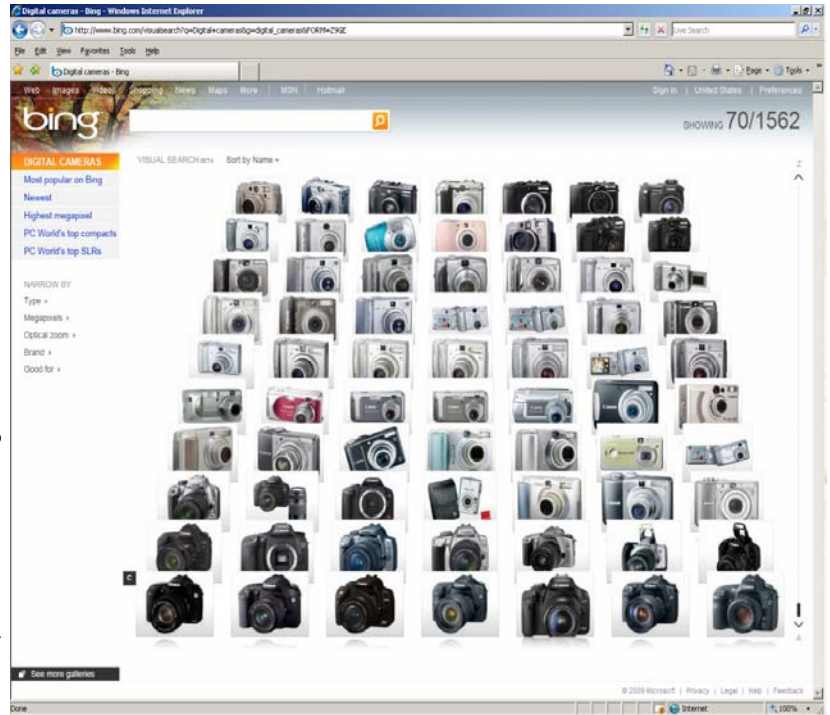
Digital cameras - Bing - Windows Internet Explorer

http://www.bing.com/visualsearch?q=Digital+cameras&g=digital_cameras&FORM=Z9GE

Live Search

File Edit View Favorites Tools Help

Digital cameras - Bing

Page Tools

Web Images Videos Shopping News Maps More | MSN | Hotmail

Sign in | United States | Preferences

bing

SHOWING 70/1562

DIGITAL CAMERAS

Most popular on Bing

Newest

Highest megapixel

PC World's top compacts

PC World's top SLRs

VISUAL SEARCH BETA Sort by Name

NARROW BY

Type

Megapixels

Optical zoom

Brand

Good for

Z

C

See more galleries

© 2009 Microsoft | Privacy | Legal | Help | Feedback

Done

Internet

100%